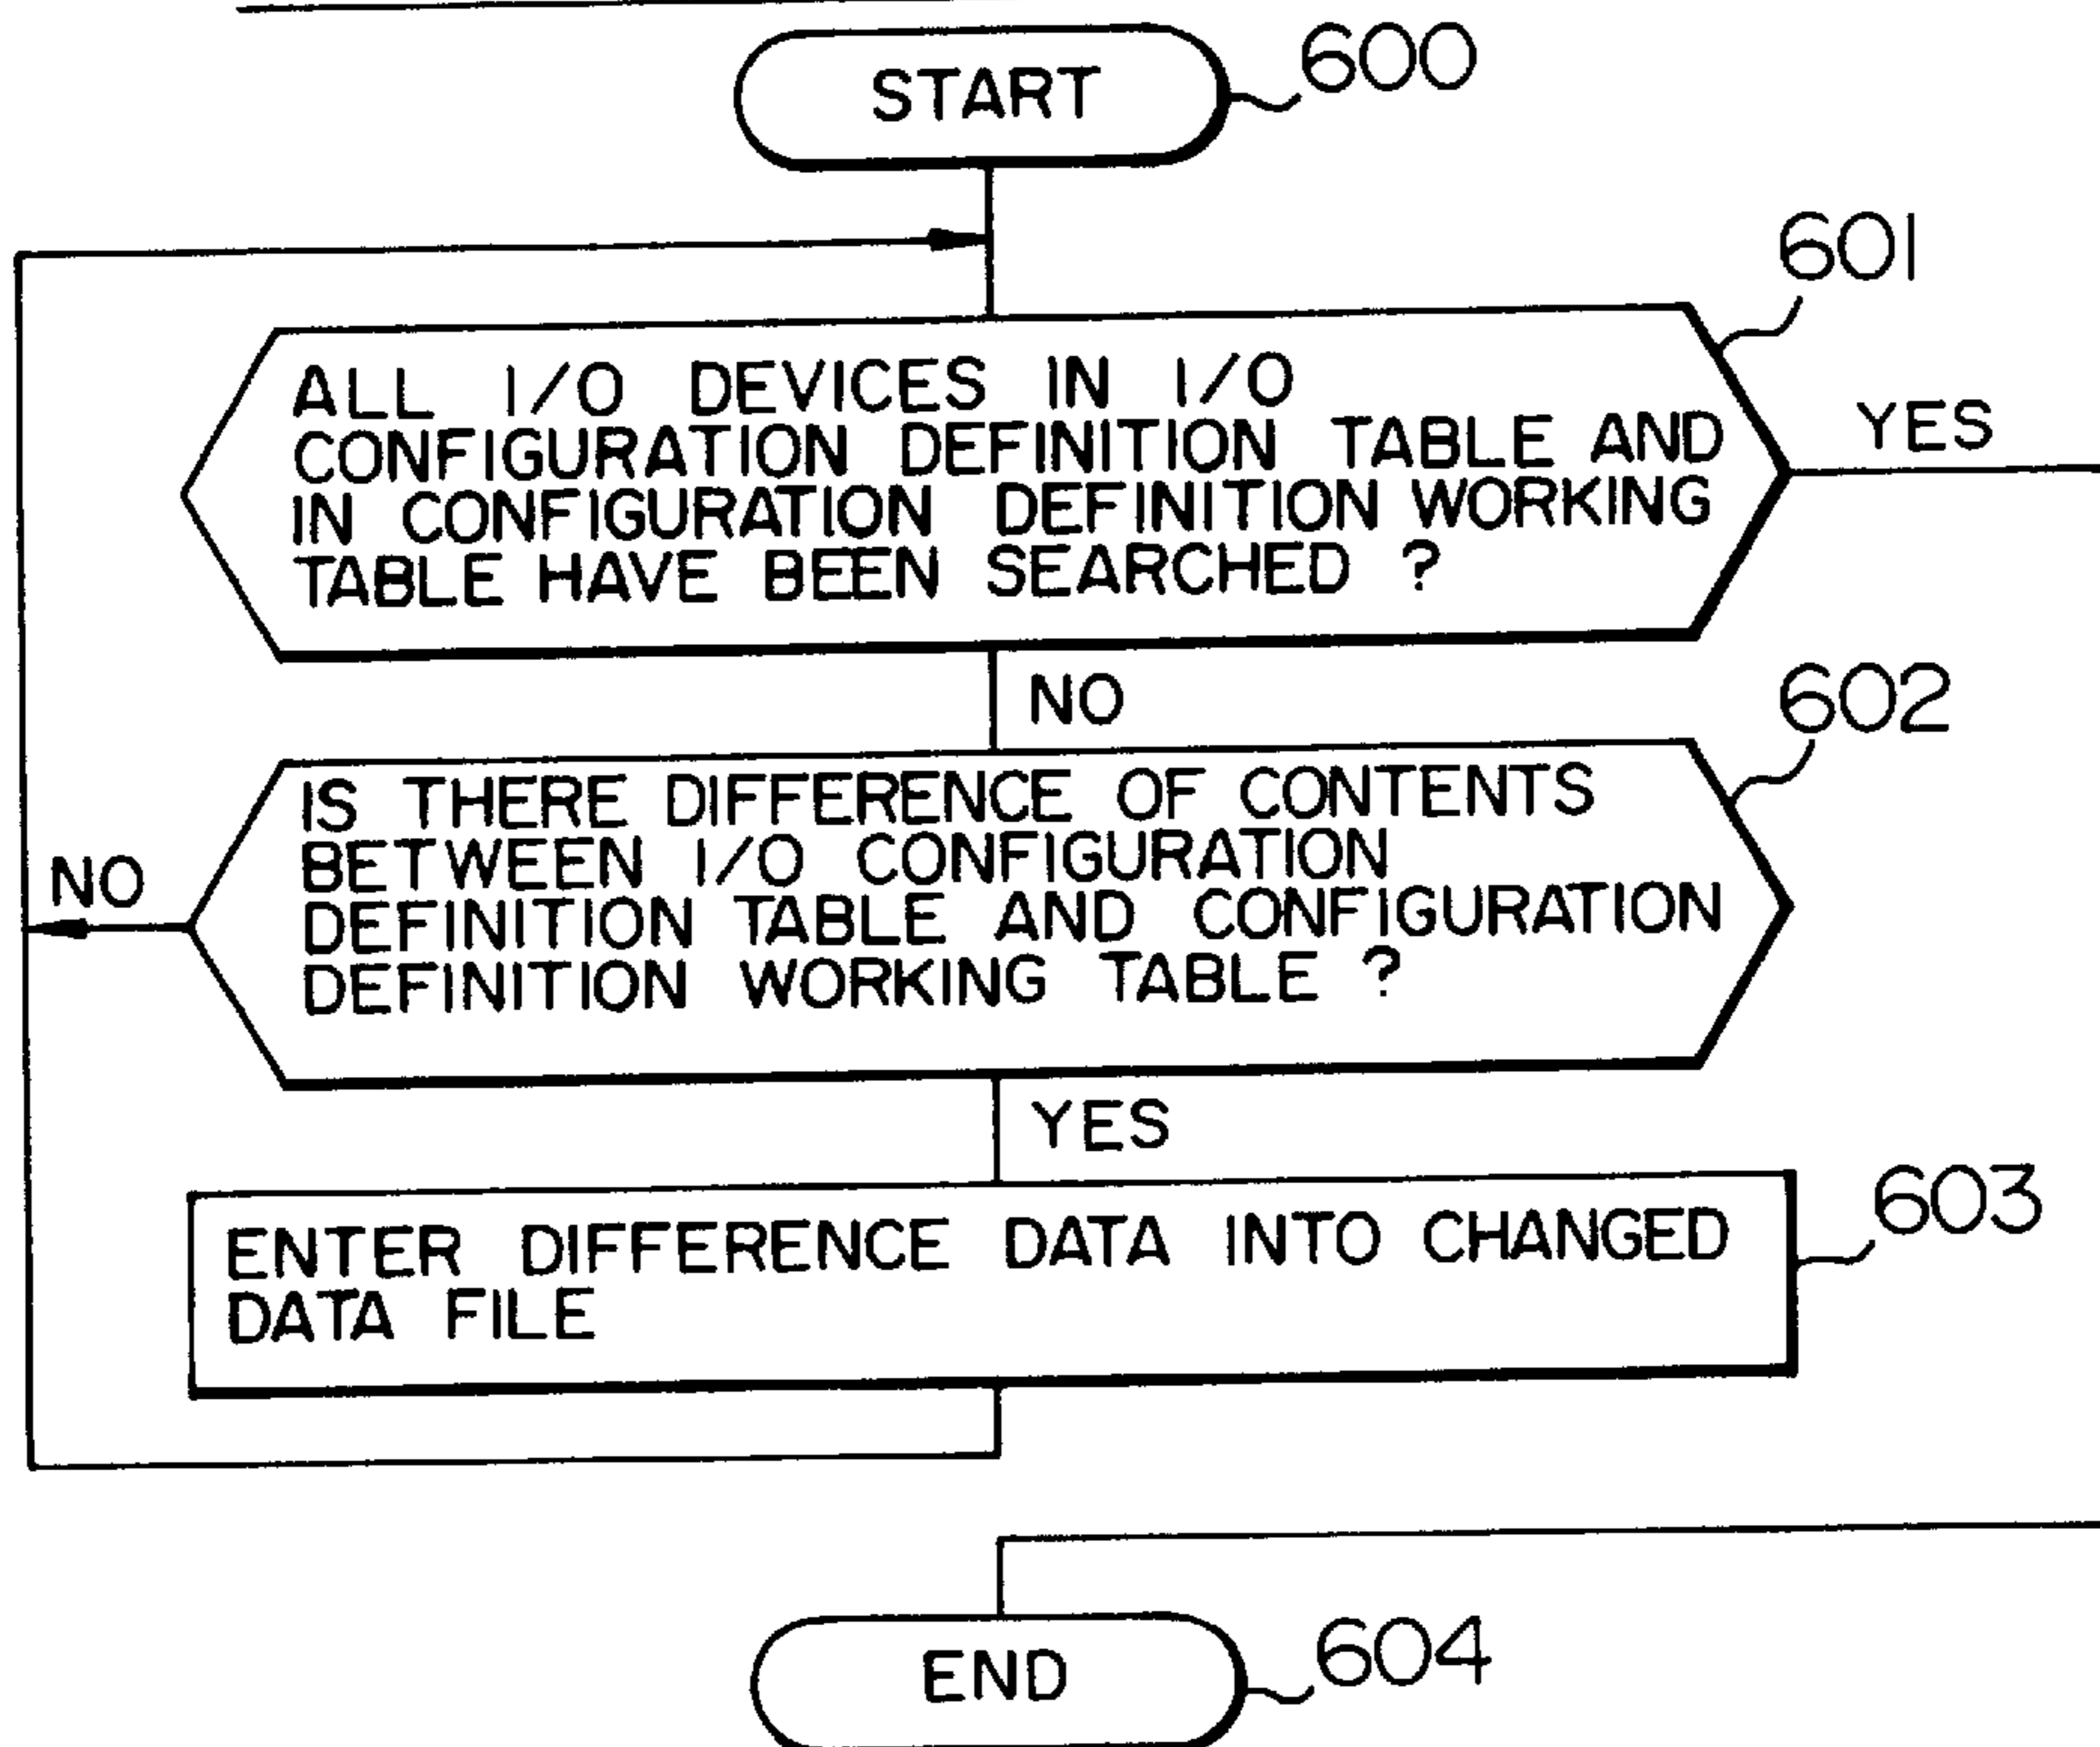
START 600

601

ALL I/O DEVICES IN I/O CONFIGURATION DEFINITION TABLE AND IN CONFIGURATION DEFINITION WORKING TABLE HAVE BEEN SEARCHED ?

YES

NO

602

IS THERE DIFFERENCE OF CONTENTS BETWEEN I/O CONFIGURATION DEFINITION TABLE AND CONFIGURATION DEFINITION WORKING TABLE ?

NO

YES

ENTER DIFFERENCE DATA INTO CHANGED DATA FILE

603

END 604